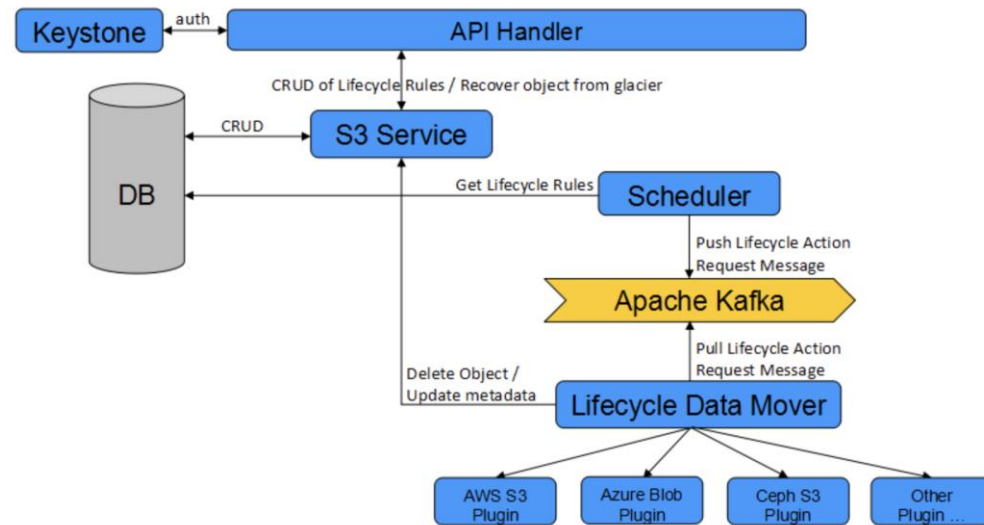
Keystone
auth
API Handler
CRUD of Lifecycle Rules / Recover object from glacier
CRUD
S3 Service
DB
Get Lifecycle Rules
Scheduler
Push Lifecycle Action Request Message
Apache Kafka
Pull Lifecycle Action Request Message
Delete Object / Update metadata
Lifecycle Data Mover
AWS S3 Plugin
Azure Blob Plugin
Ceph S3 Plugin
Other Plugin ...